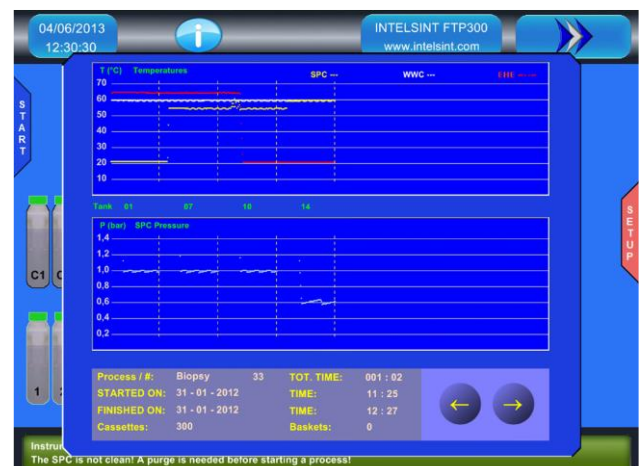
04/06/2013
12:30:30

INTELSINT FTP300
www.intelsint.com

START

T (°C) Temperatures
SPC ---
WWC ---
THE ---

70
60
50
40
30
20
10

Tank 01 07 10 14

P (bar) SPC Pressure
1,4
1,2
1,0
0,8
0,6
0,4
0,2

C1 C

1 2

SETUP

| Process / #: | Biopsy | 33 | TOT. TIME: | 001 : 02 |
|---|---|---|---|---|
| STARTED ON: | 31 - 01 - 2012 | | TIME: | 11 : 25 |
| FINISHED ON: | 31 - 01 - 2012 | | TIME: | 12 : 27 |
| Cassettes: | 300 | | Baskets: | 0 |

Instru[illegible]
The SPC is not clean! A purge is needed before starting a process!